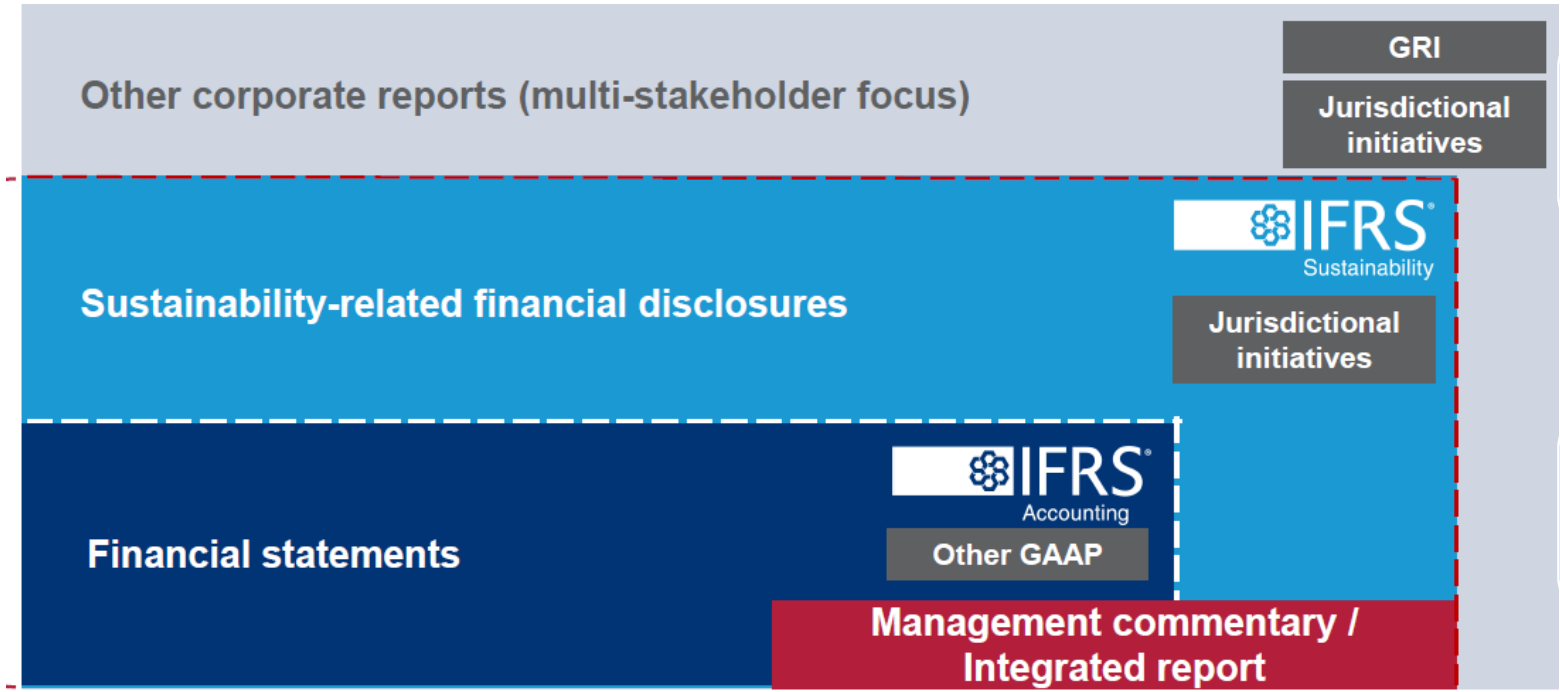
Other corporate reports (multi-stakeholder focus)

GRI

Jurisdictional initiatives

Sustainability-related financial disclosures

IFRS®
Sustainability

Jurisdictional initiatives

Financial statements

IFRS®
Accounting

Other GAAP

Management commentary / Integrated report